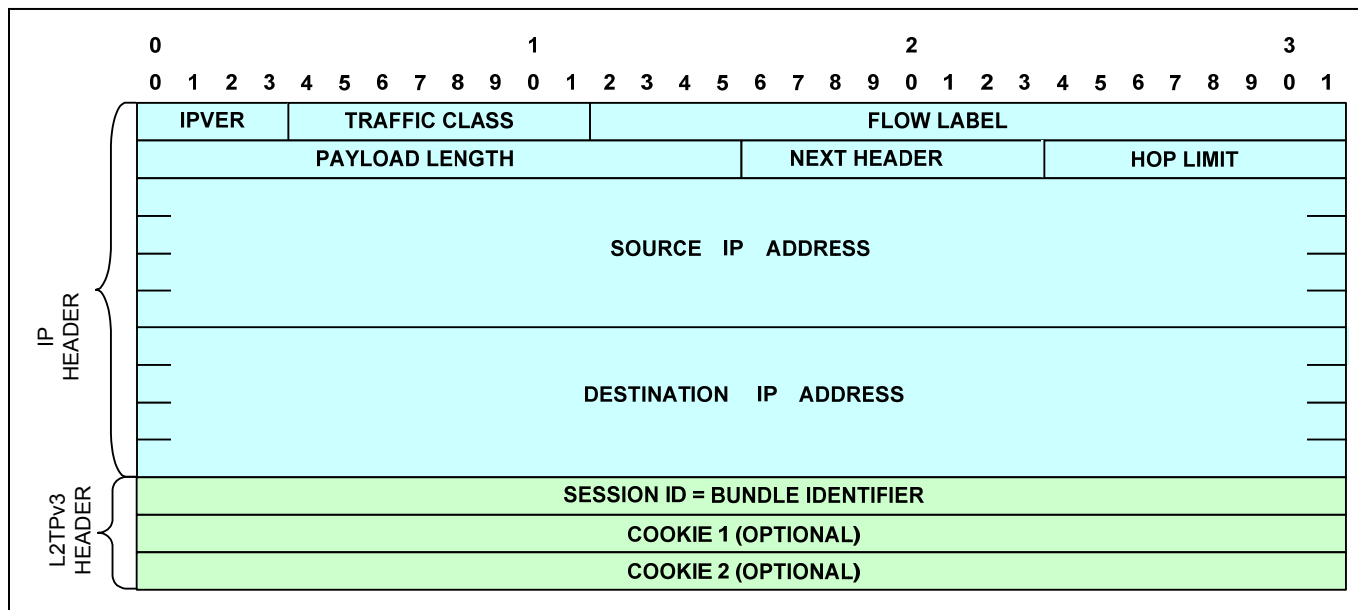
0 1 2 3
0 1 2 3 4 5 6 7 8 9 0 1 2 3 4 5 6 7 8 9 0 1 2 3 4 5 6 7 8 9 0 1

IP HEADER

| IPVER | TRAFFIC CLASS | FLOW LABEL |
|---|---|---|
| PAYLOAD LENGTH | NEXT HEADER | HOP LIMIT |

SOURCE IP ADDRESS

DESTINATION IP ADDRESS

L2TPv3 HEADER

SESSION ID = BUNDLE IDENTIFIER

COOKIE 1 (OPTIONAL)

COOKIE 2 (OPTIONAL)